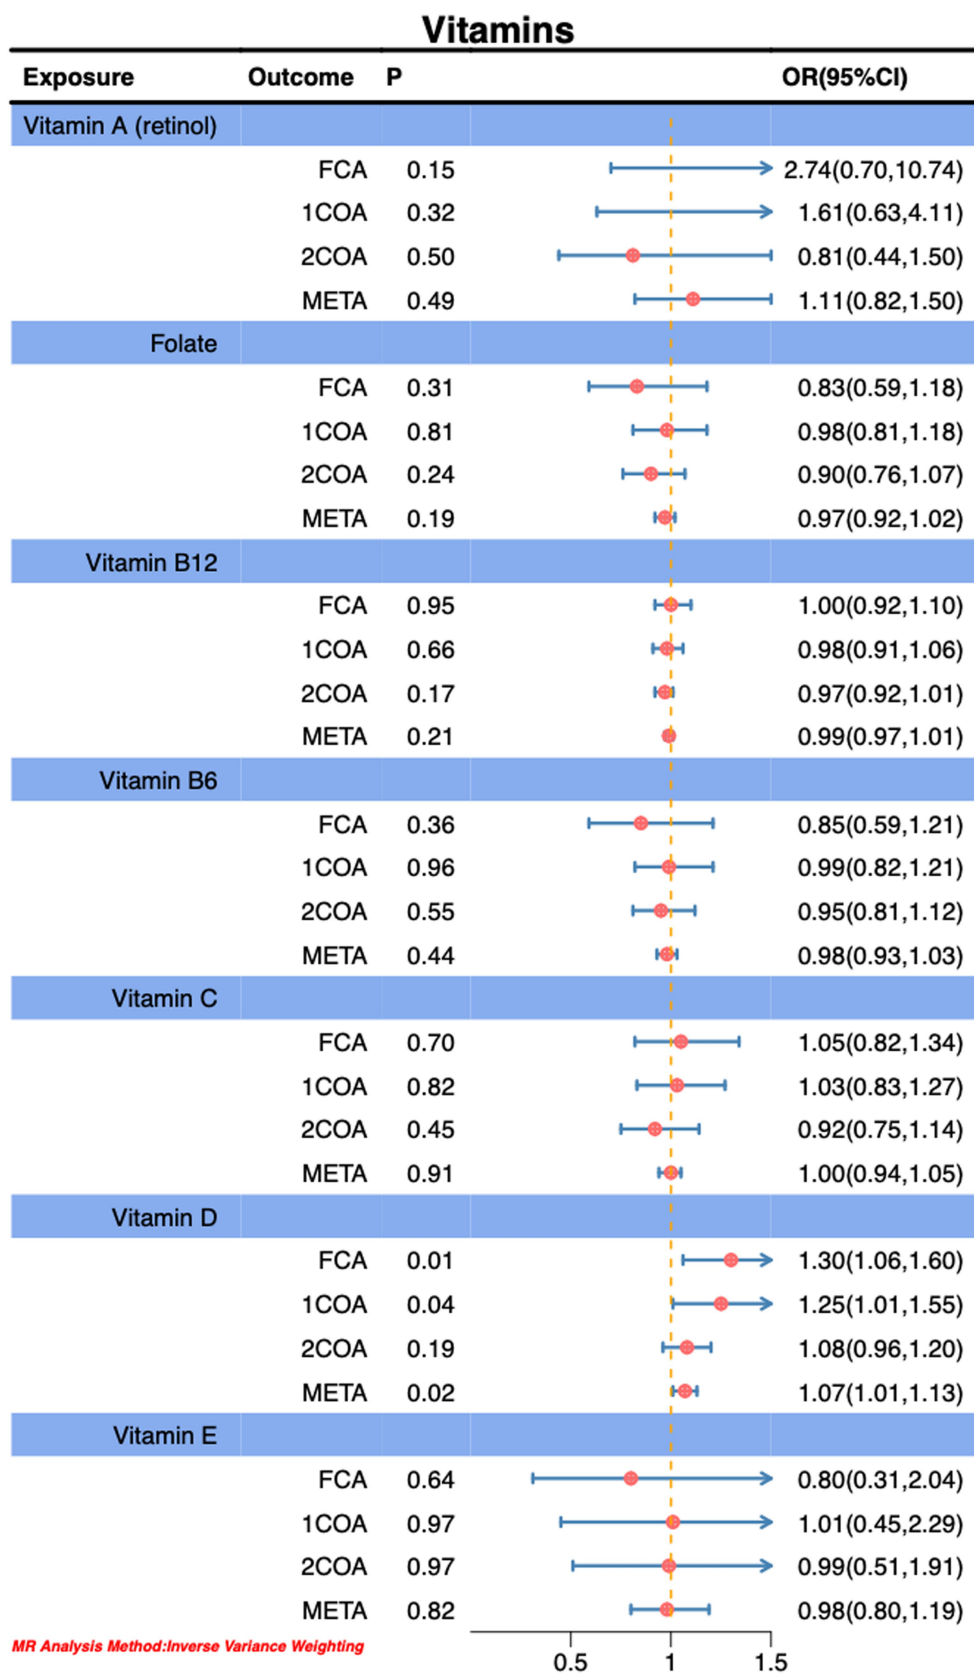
Vitamins

| Exposure | Outcome | P | OR(95%CI) |
|---|---|---|---|
| Vitamin A (retinol) | | | |
| | FCA | 0.15 | 2.74(0.70,10.74) |
| | 1COA | 0.32 | 1.61(0.63,4.11) |
| | 2COA | 0.50 | 0.81(0.44,1.50) |
| | META | 0.49 | 1.11(0.82,1.50) |
| Folate | | | |
| | FCA | 0.31 | 0.83(0.59,1.18) |
| | 1COA | 0.81 | 0.98(0.81,1.18) |
| | 2COA | 0.24 | 0.90(0.76,1.07) |
| | META | 0.19 | 0.97(0.92,1.02) |
| Vitamin B12 | | | |
| | FCA | 0.95 | 1.00(0.92,1.10) |
| | 1COA | 0.66 | 0.98(0.91,1.06) |
| | 2COA | 0.17 | 0.97(0.92,1.01) |
| | META | 0.21 | 0.99(0.97,1.01) |
| Vitamin B6 | | | |
| | FCA | 0.36 | 0.85(0.59,1.21) |
| | 1COA | 0.96 | 0.99(0.82,1.21) |
| | 2COA | 0.55 | 0.95(0.81,1.12) |
| | META | 0.44 | 0.98(0.93,1.03) |
| Vitamin C | | | |
| | FCA | 0.70 | 1.05(0.82,1.34) |
| | 1COA | 0.82 | 1.03(0.83,1.27) |
| | 2COA | 0.45 | 0.92(0.75,1.14) |
| | META | 0.91 | 1.00(0.94,1.05) |
| Vitamin D | | | |
| | FCA | 0.01 | 1.30(1.06,1.60) |
| | 1COA | 0.04 | 1.25(1.01,1.55) |
| | 2COA | 0.19 | 1.08(0.96,1.20) |
| | META | 0.02 | 1.07(1.01,1.13) |
| Vitamin E | | | |
| | FCA | 0.64 | 0.80(0.31,2.04) |
| | 1COA | 0.97 | 1.01(0.45,2.29) |
| | 2COA | 0.97 | 0.99(0.51,1.91) |
| | META | 0.82 | 0.98(0.80,1.19) |

MR Analysis Method:Inverse Variance Weighting

0.5 1 1.5